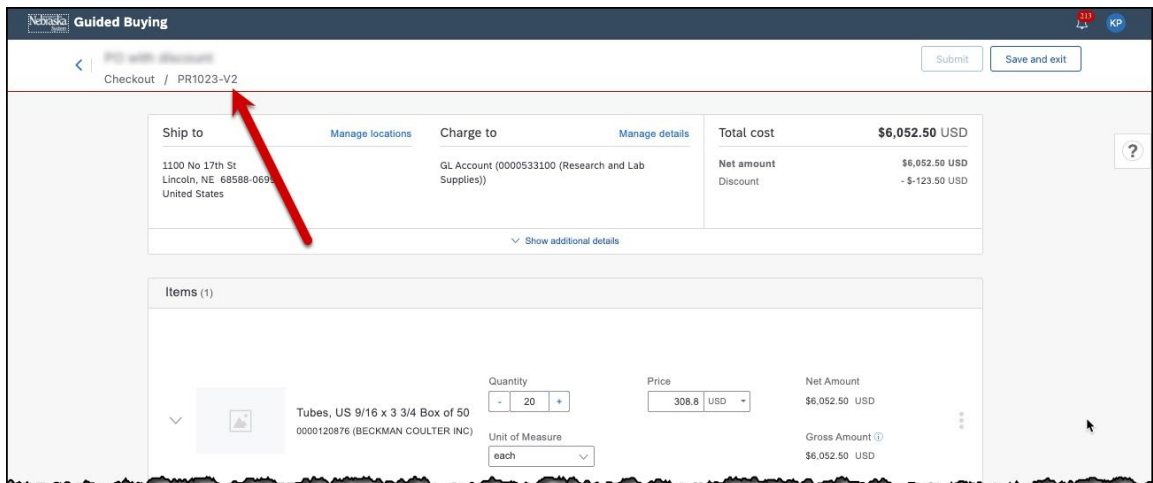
Nebraska Guided Buying

213 KP

PO with discount
Checkout / PR1023-V2

Submit
Save and exit

Ship to
Manage locations
1100 No 17th St
Lincoln, NE 68588-0695
United States

Charge to
Manage details
GL Account (0000533100 (Research and Lab Supplies))

Total cost
$6,052.50 USD
Net amount
$6,052.50 USD
Discount
- $-123.50 USD

Show additional details

?

Items (1)

Tubes, US 9/16 x 3 3/4 Box of 50
0000120876 (BECKMAN COULTER INC)

Quantity
- 20 +

Unit of Measure
each

Price
308.8 USD

Net Amount
$6,052.50 USD

Gross Amount
$6,052.50 USD